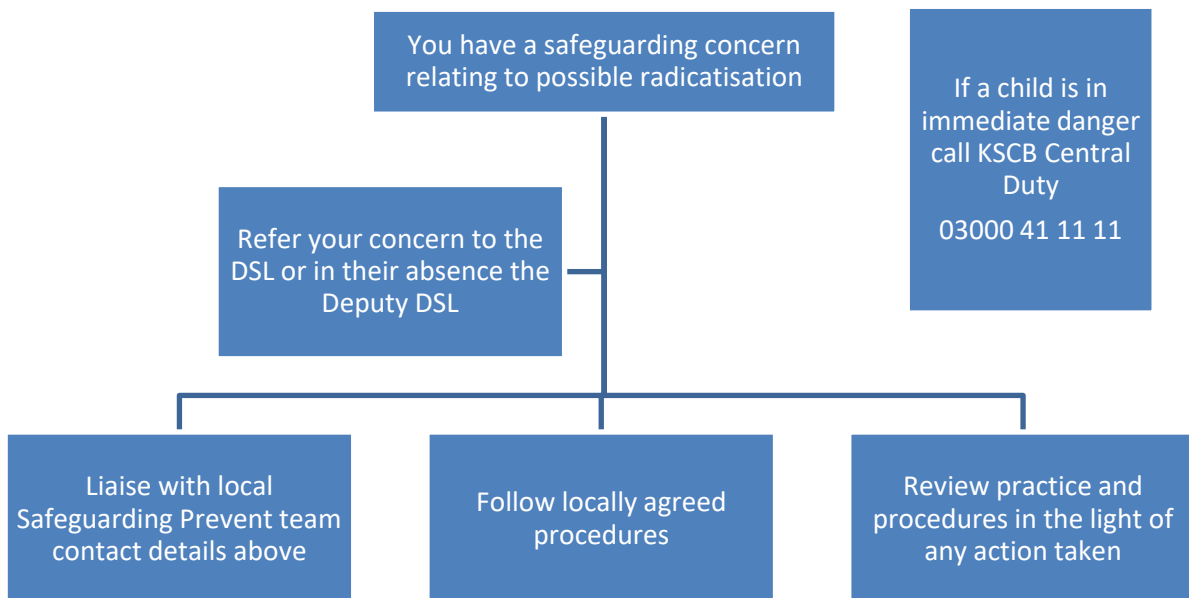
You have a safeguarding concern relating to possible radicatisation

If a child is in immediate danger call KSCB Central Duty

03000 41 11 11

Refer your concern to the DSL or in their absence the Deputy DSL

Liaise with local Safeguarding Prevent team contact details above

Follow locally agreed procedures

Review practice and procedures in the light of any action taken